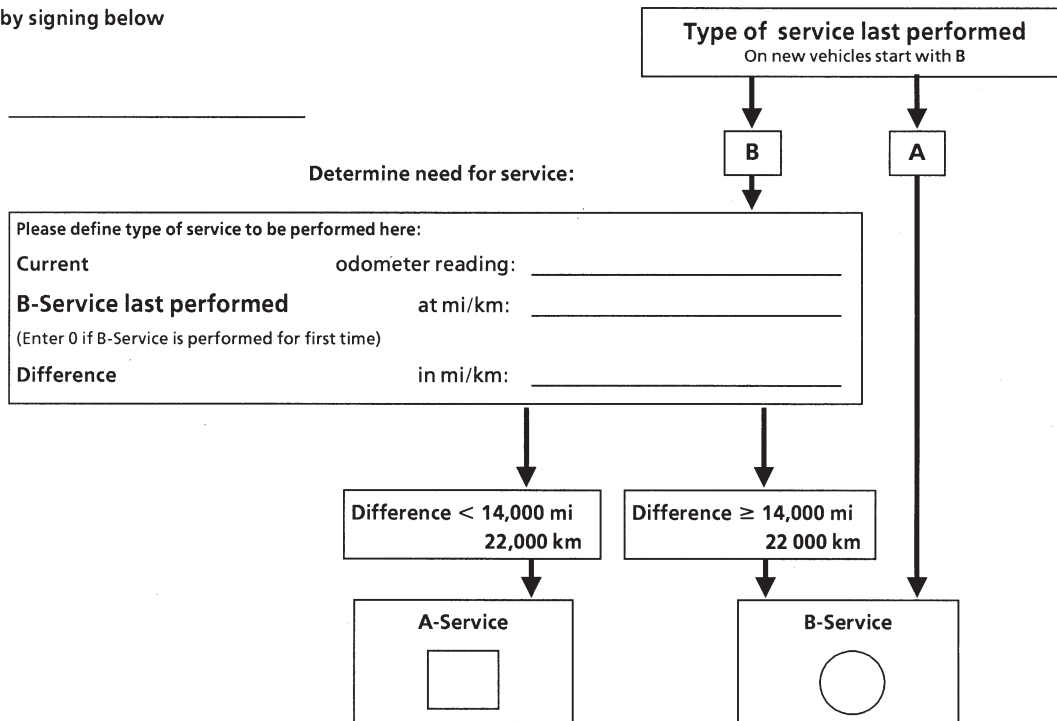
by signing below

Type of service last performed
On new vehicles start with B

B

A

Determine need for service:

Please define type of service to be performed here:

Current odometer reading: \_\_\_\_\_\_\_\_\_\_\_\_\_\_\_\_\_\_\_\_

B-Service last performed at mi/km: \_\_\_\_\_\_\_\_\_\_\_\_\_\_\_\_\_\_\_\_

(Enter 0 if B-Service is performed for first time)

Difference in mi/km: \_\_\_\_\_\_\_\_\_\_\_\_\_\_\_\_\_\_\_\_

Difference $<$ 14,000 mi
22,000 km

Difference $\geq$ 14,000 mi
22 000 km

A-Service

B-Service